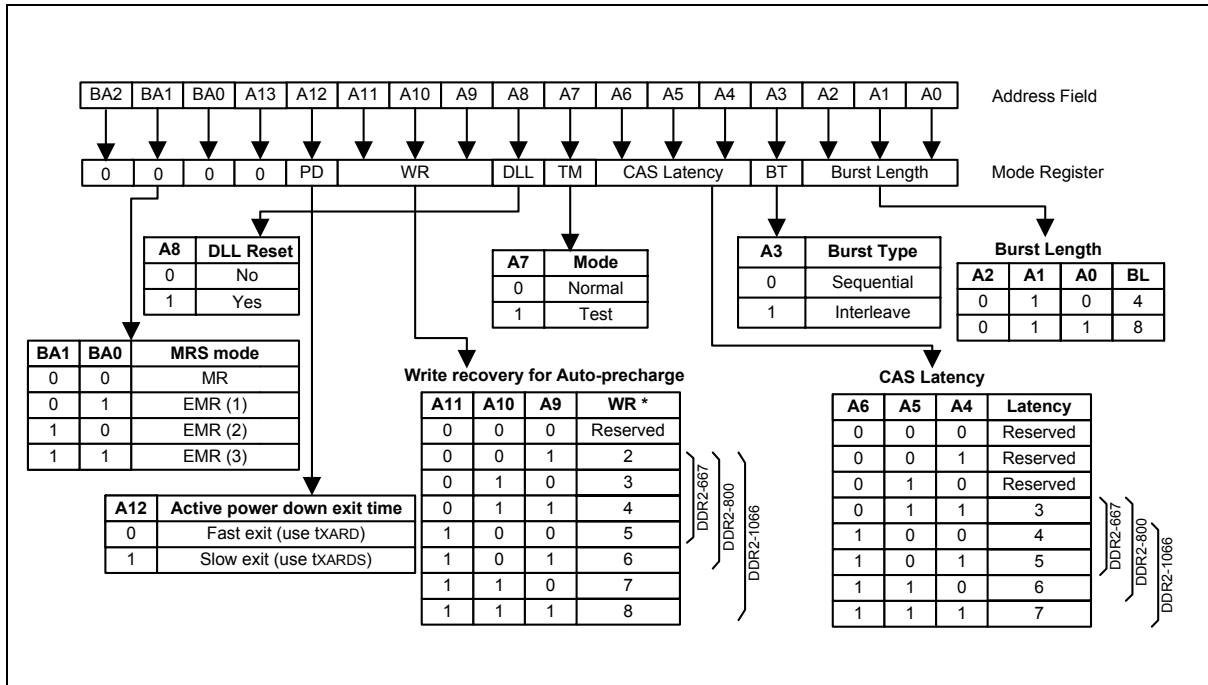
| BA2 | BA1 | BA0 | A13 | A12 | A11 | A10 | A9 | A8 | A7 | A6 | A5 | A4 | A3 | A2 | A1 | A0 |
|---|---|---|---|---|---|---|---|---|---|---|---|---|---|---|---|---|

Address Field

| 0 | 0 | 0 | 0 | PD | WR | DLL | TM | CAS Latency | BT | Burst Length |
|---|---|---|---|---|---|---|---|---|---|---|

Mode Register

| A8 | DLL Reset |
|---|---|
| 0 | No |
| 1 | Yes |

| A7 | Mode |
|---|---|
| 0 | Normal |
| 1 | Test |

| A3 | Burst Type |
|---|---|
| 0 | Sequential |
| 1 | Interleave |

Burst Length

| A2 | A1 | A0 | BL |
|---|---|---|---|
| 0 | 1 | 0 | 4 |
| 0 | 1 | 1 | 8 |

| BA1 | BA0 | MRS mode |
|---|---|---|
| 0 | 0 | MR |
| 0 | 1 | EMR (1) |
| 1 | 0 | EMR (2) |
| 1 | 1 | EMR (3) |

Write recovery for Auto-precharge

| A11 | A10 | A9 | WR * |
|---|---|---|---|
| 0 | 0 | 0 | Reserved |
| 0 | 0 | 1 | 2 |
| 0 | 1 | 0 | 3 |
| 0 | 1 | 1 | 4 |
| 1 | 0 | 0 | 5 |
| 1 | 0 | 1 | 6 |
| 1 | 1 | 0 | 7 |
| 1 | 1 | 1 | 8 |

DDR2-667 DDR2-800 DDR2-1066

CAS Latency

| A6 | A5 | A4 | Latency |
|---|---|---|---|
| 0 | 0 | 0 | Reserved |
| 0 | 0 | 1 | Reserved |
| 0 | 1 | 0 | Reserved |
| 0 | 1 | 1 | 3 |
| 1 | 0 | 0 | 4 |
| 1 | 0 | 1 | 5 |
| 1 | 1 | 0 | 6 |
| 1 | 1 | 1 | 7 |

DDR2-667 DDR2-800 DDR2-1066

| A12 | Active power down exit time |
|---|---|
| 0 | Fast exit (use tXARD) |
| 1 | Slow exit (use tXARDS) |